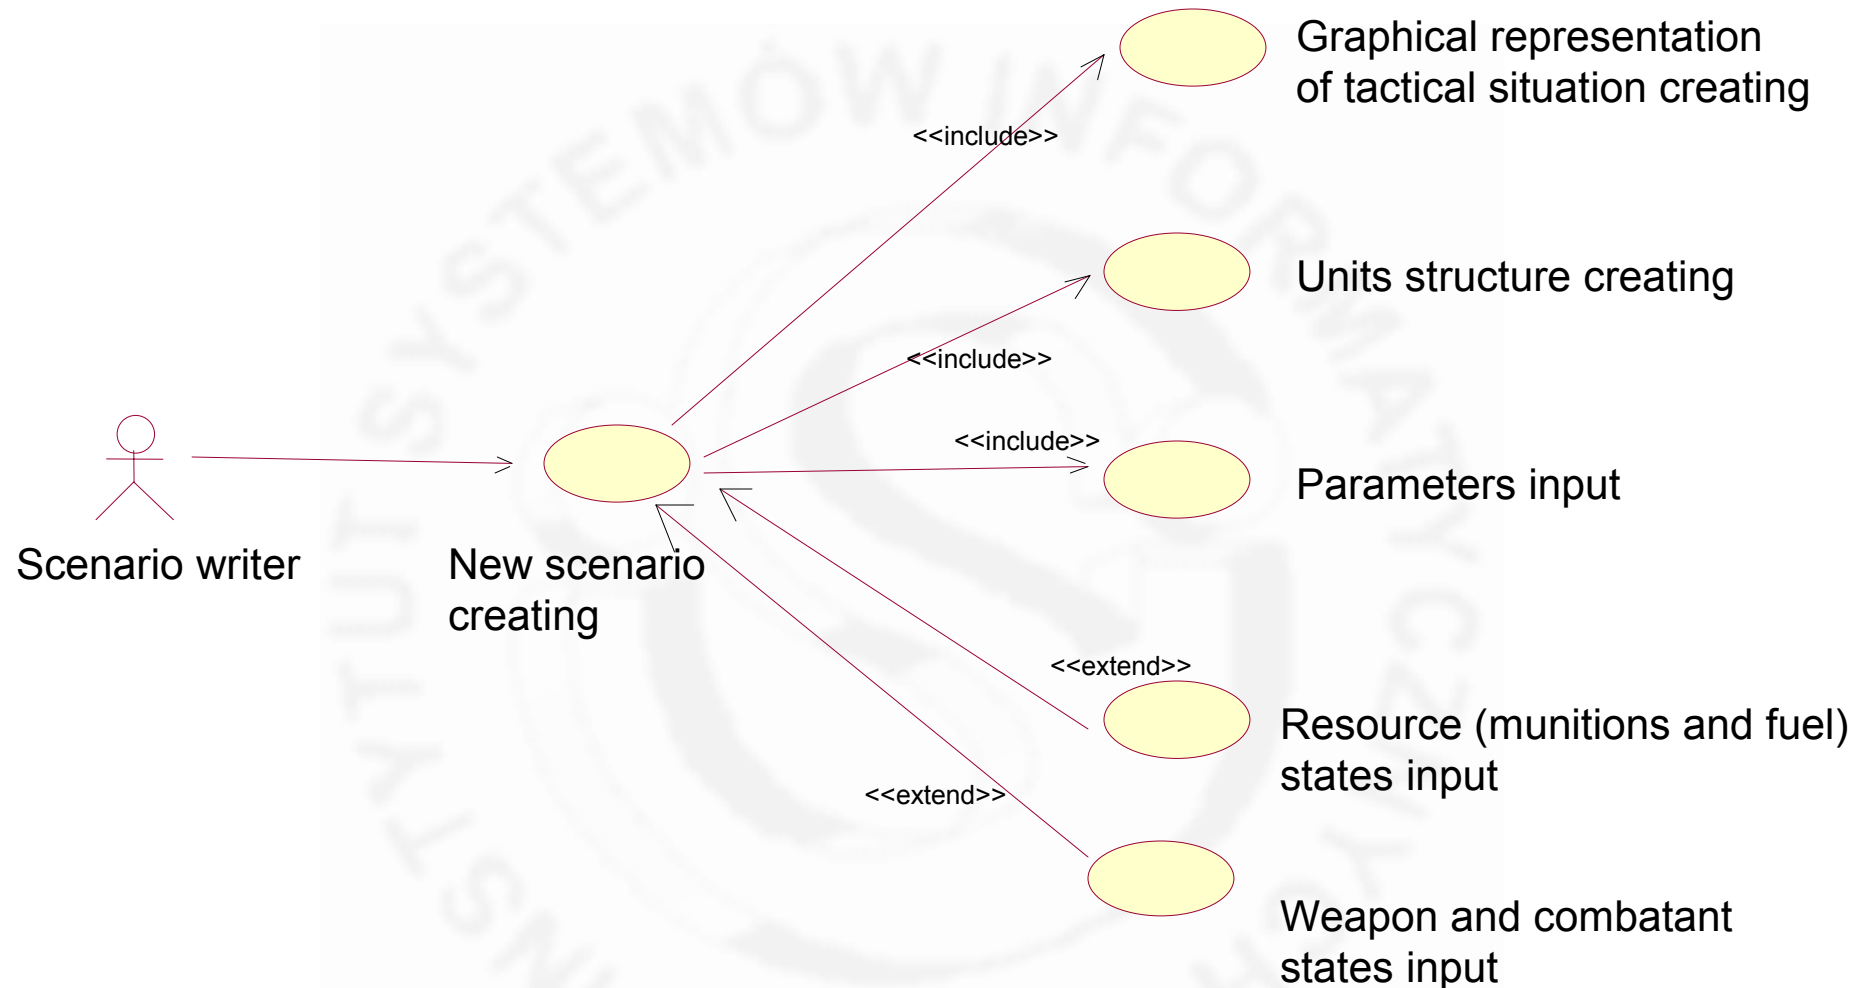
Graphical representation of tactical situation creating

<<include>>

Units structure creating

<<include>>

<<include>>

Parameters input

Scenario writer

New scenario creating

<<extend>>

Resource (munitions and fuel) states input

<<extend>>

Weapon and combatant states input

INSTYTUT SYSTEMÓW INFORMATYCZNYCH